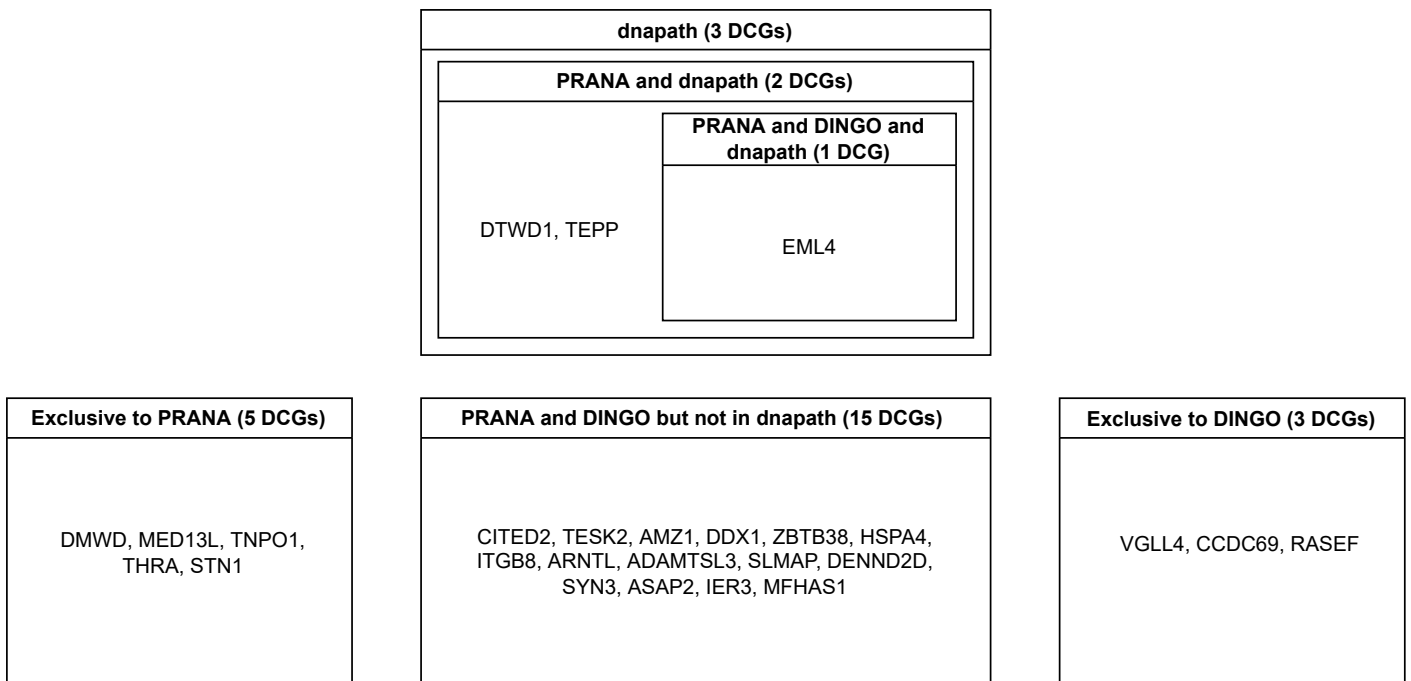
dnapath (3 DCGs)

PRANA and dnapath (2 DCGs)

DTWD1, TEPP

PRANA and DINGO and dnapath (1 DCG)

EML4

Exclusive to PRANA (5 DCGs)

DMWD, MED13L, TNPO1, THRA, STN1

PRANA and DINGO but not in dnapath (15 DCGs)

CITED2, TESK2, AMZ1, DDX1, ZBTB38, HSPA4, ITGB8, ARNTL, ADAMTSL3, SLMAP, DENND2D, SYN3, ASAP2, IER3, MFHAS1

Exclusive to DINGO (3 DCGs)

VGLL4, CCDC69, RASEF